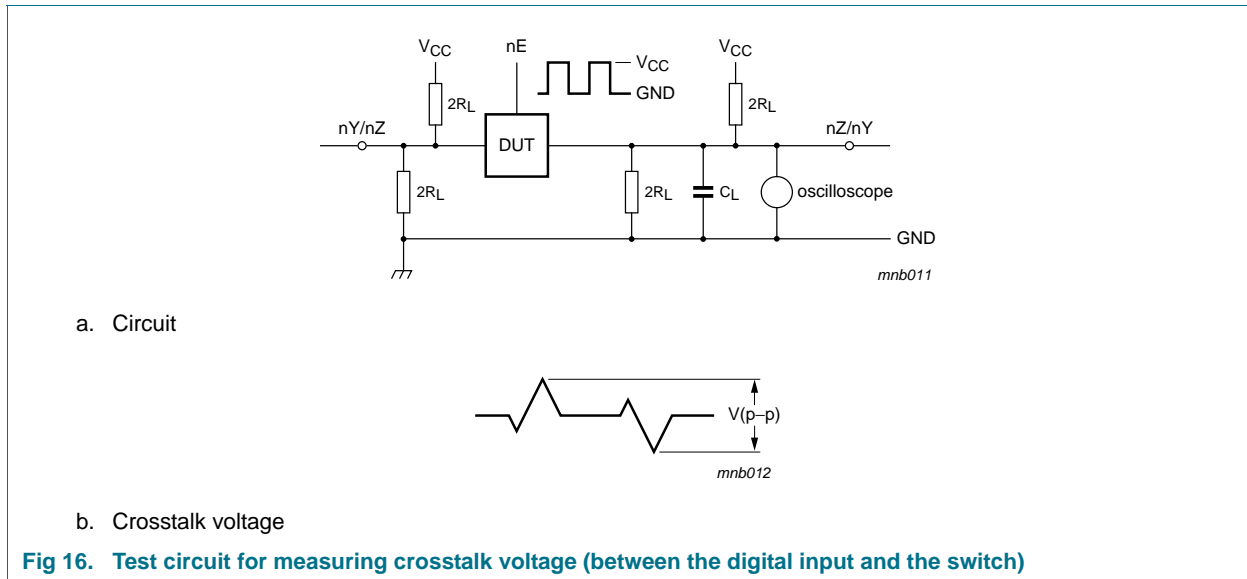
$V_{CC}$

nE

$V_{CC}$

GND

$V_{CC}$

$2R_L$

$2R_L$

nY/nZ

DUT

nZ/nY

$2R_L$

$2R_L$

$C_L$

oscilloscope

GND

mnb011

a. Circuit

V(p–p)

mnb012

b. Crosstalk voltage

Fig 16. Test circuit for measuring crosstalk voltage (between the digital input and the switch)